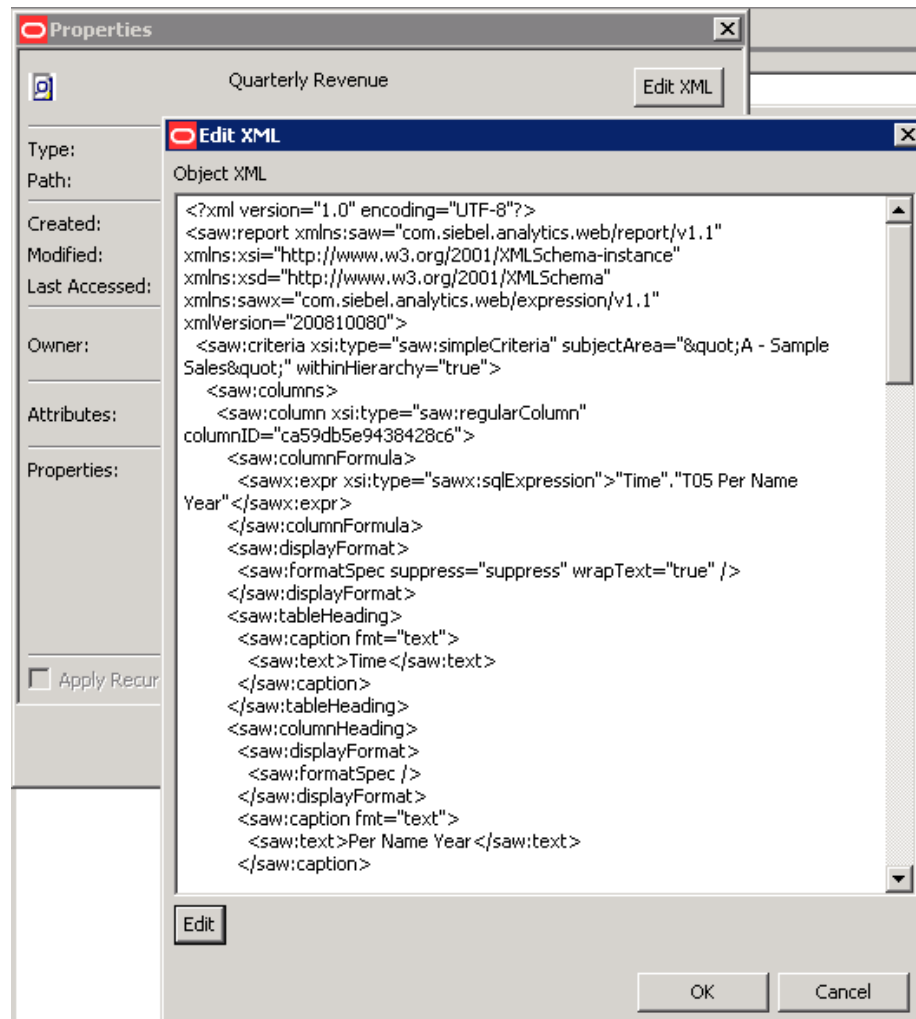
Properties

Quarterly Revenue

Edit XML

Type:
Path:

Created:
Modified:
Last Accessed:

Owner:

Attributes:

Properties:

Apply Recur

Edit XML

Object XML

<?xml version="1.0" encoding="UTF-8"?>
<saw:report xmlns:saw="com.siebel.analytics.web/report/v1.1" xmlns:xsi="http://www.w3.org/2001/XMLSchema-instance" xmlns:xsd="http://www.w3.org/2001/XMLSchema" xmlns:sawx="com.siebel.analytics.web/expression/v1.1" xmlVersion="200810080">
<saw:criteria xsi:type="saw:simpleCriteria" subjectArea="&quot;A - Sample Sales&quot;" withinHierarchy="true">
<saw:columns>
<saw:column xsi:type="saw:regularColumn" columnID="ca59db5e9438428c6">
<saw:columnFormula>
<sawx:expr xsi:type="sawx:sqlExpression">"Time"."T05 Per Name Year"</sawx:expr>
</saw:columnFormula>
<saw:displayFormat>
<saw:formatSpec suppress="suppress" wrapText="true" />
</saw:displayFormat>
<saw:tableHeading>
<saw:caption fmt="text">
<saw:text>Time</saw:text>
</saw:caption>
</saw:tableHeading>
<saw:columnHeading>
<saw:displayFormat>
<saw:formatSpec />
</saw:displayFormat>
<saw:caption fmt="text">
<saw:text>Per Name Year</saw:text>
</saw:caption>

Edit

OK

Cancel